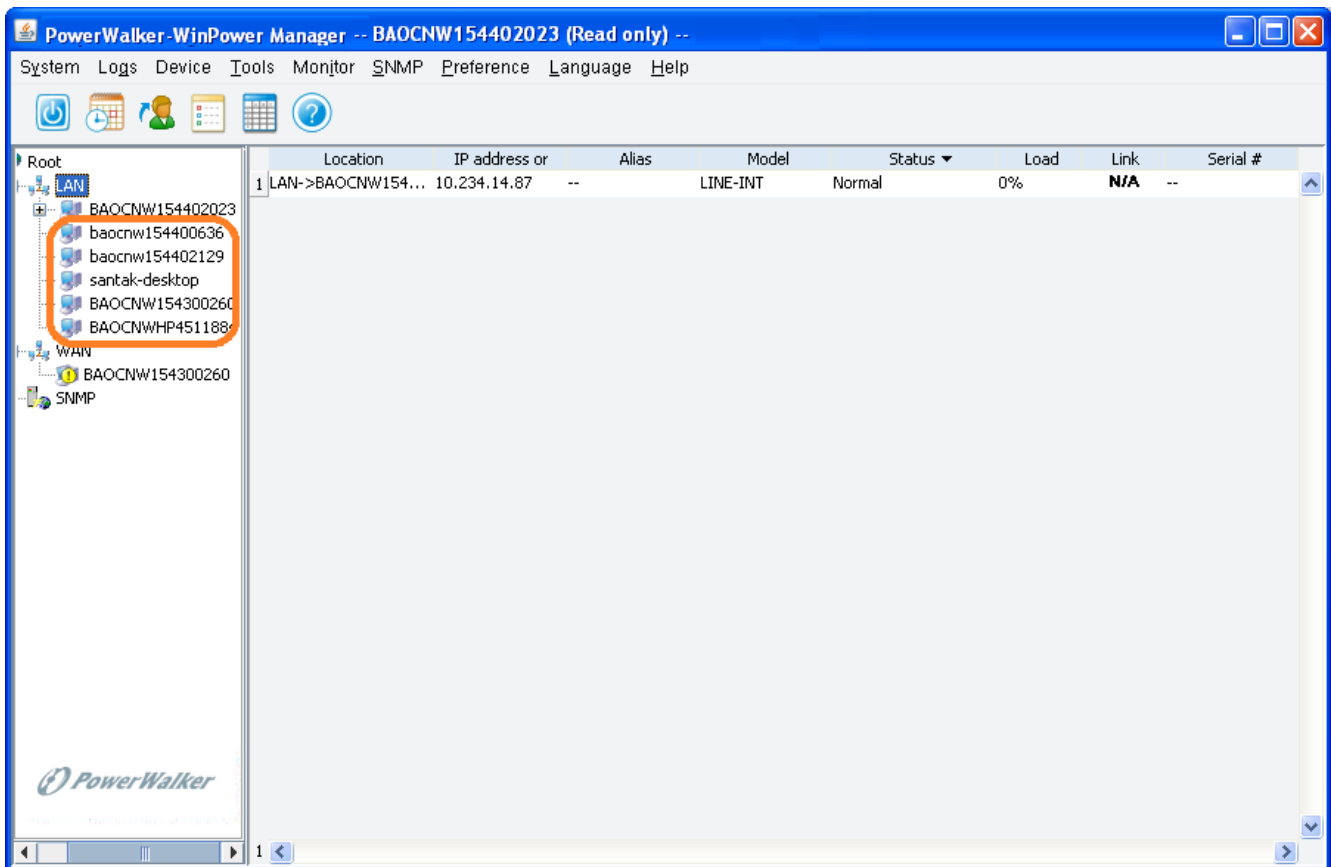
PowerWalker-WinPower Manager -- BAOCNW154402023 (Read only) --

System Logs Device Tools Monitor SNMP Preference Language Help

Root
LAN
BAOCNW154402023
baocnw154400636
baocnw154402129
santak-desktop
BAOCNW154300260
BAOCNWHP451188
WAN
BAOCNW154300260
SNMP

| | Location | IP address or | Alias | Model | Status ▼ | Load | Link | Serial # |
|---|---|---|---|---|---|---|---|---|
| 1 | LAN->BAOCNW154... | 10.234.14.87 | -- | LINE-INT | Normal | 0% | N/A | -- |

PowerWalker

1